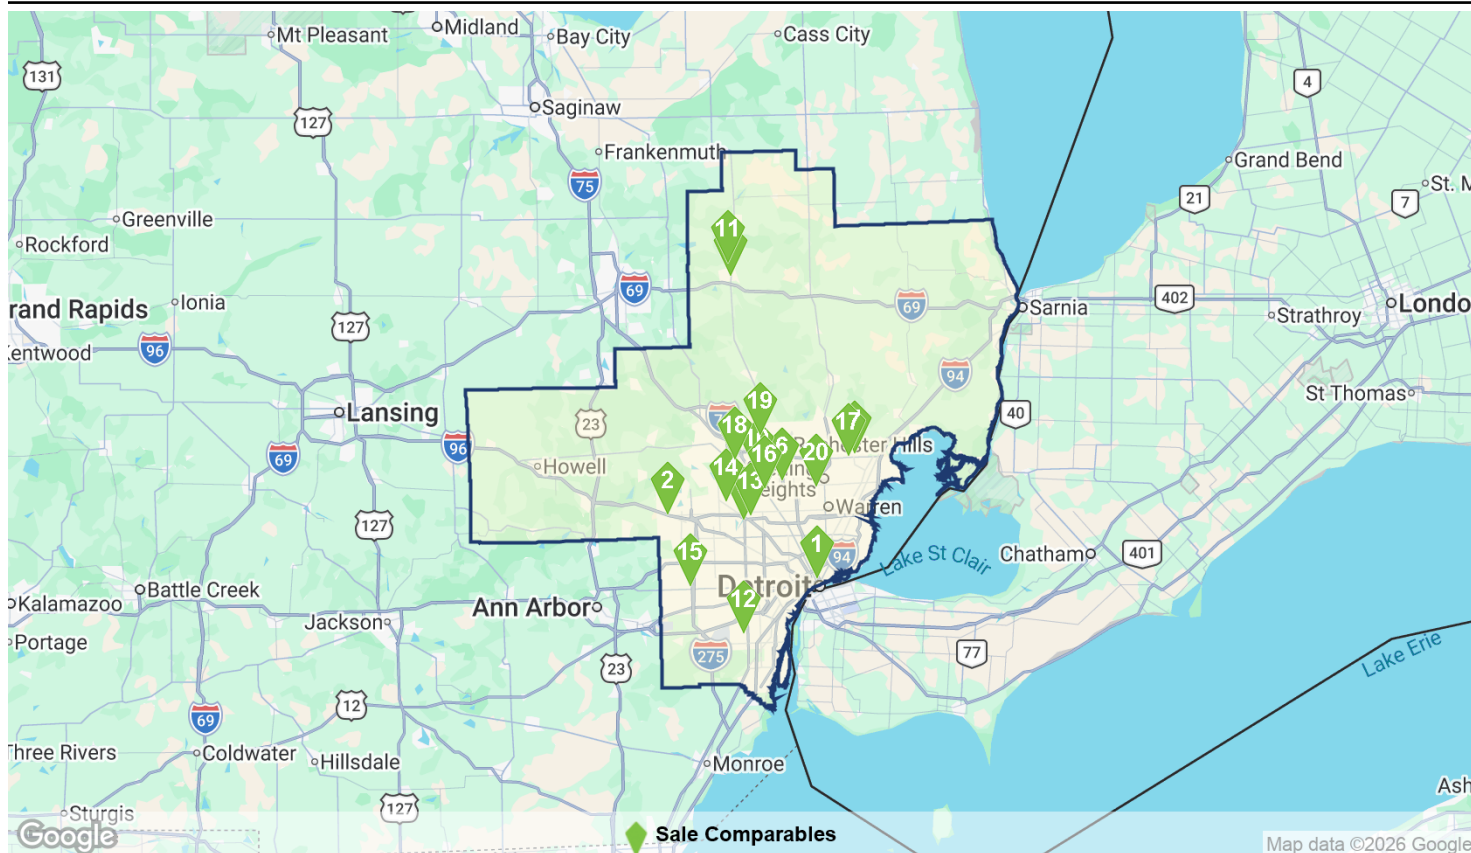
Mt Pleasant
Midland
Bay City
Cass City
131
127
Saginaw
Frankenmuth
4
Grand Bend
75
21
7
St. M
Greenville
11
Rockford
69
rand Rapids
Ionia
69
Sarnia
402
Strathroy
Londo
Kentwood
96
127
94
St Thomas
19
40
Lansing
23
18
17
96
16
20
Chester Hills
Howell
14
2
69
13
eights
Warren
127
15
1
94
Lake St Clair
Chatham
401
Battle Creek
Detroit
12
Kalamazoo
Ann Arbor
Jackson
Portage
275
23
77
Lake Erie
12
69
Three Rivers
Coldwater
Hillsdale
Monroe
Ash
Sturgis
127
Google
Sale Comparables
Map data ©2026 Google